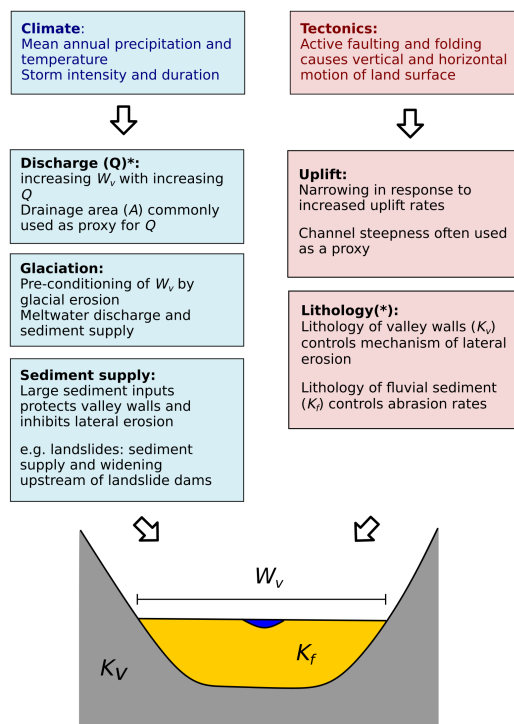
**Climate**:
Mean annual precipitation and temperature
Storm intensity and duration

**Discharge (Q)*:**
increasing $W_v$ with increasing $Q$
Drainage area ($A$) commonly used as proxy for $Q$

**Glaciation:**
Pre-conditioning of $W_v$ by glacial erosion
Meltwater discharge and sediment supply

**Sediment supply:**
Large sediment inputs protects valley walls and inhibits lateral erosion

e.g. landslides: sediment supply and widening upstream of landslide dams

**Tectonics:**
Active faulting and folding causes vertical and horizontal motion of land surface

**Uplift:**
Narrowing in response to increased uplift rates

Channel steepness often used as a proxy

**Lithology(*):**
Lithology of valley walls ($K_v$) controls mechanism of lateral erosion

Lithology of fluvial sediment ($K_f$) controls abrasion rates

$W_v$

$K_V$

$K_f$